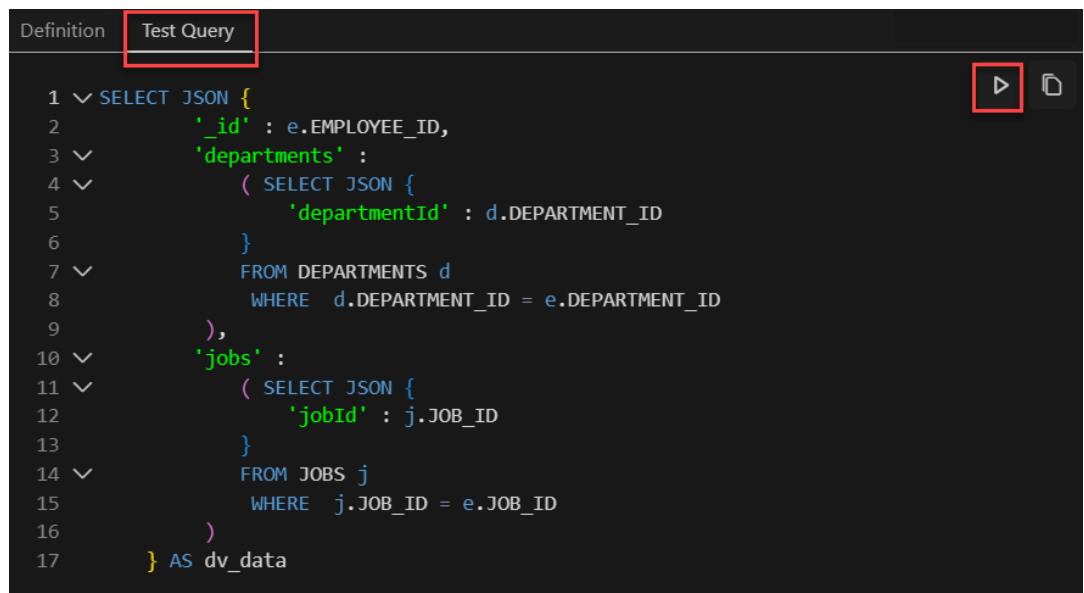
Definition Test Query

1 SELECT JSON {
2 '_id' : e.EMPLOYEE_ID,
3 'departments' :
4 ( SELECT JSON {
5 'departmentId' : d.DEPARTMENT_ID
6 }
7 FROM DEPARTMENTS d
8 WHERE d.DEPARTMENT_ID = e.DEPARTMENT_ID
9 ),
10 'jobs' :
11 ( SELECT JSON {
12 'jobId' : j.JOB_ID
13 }
14 FROM JOBS j
15 WHERE j.JOB_ID = e.JOB_ID
16 )
17 } AS dv_data